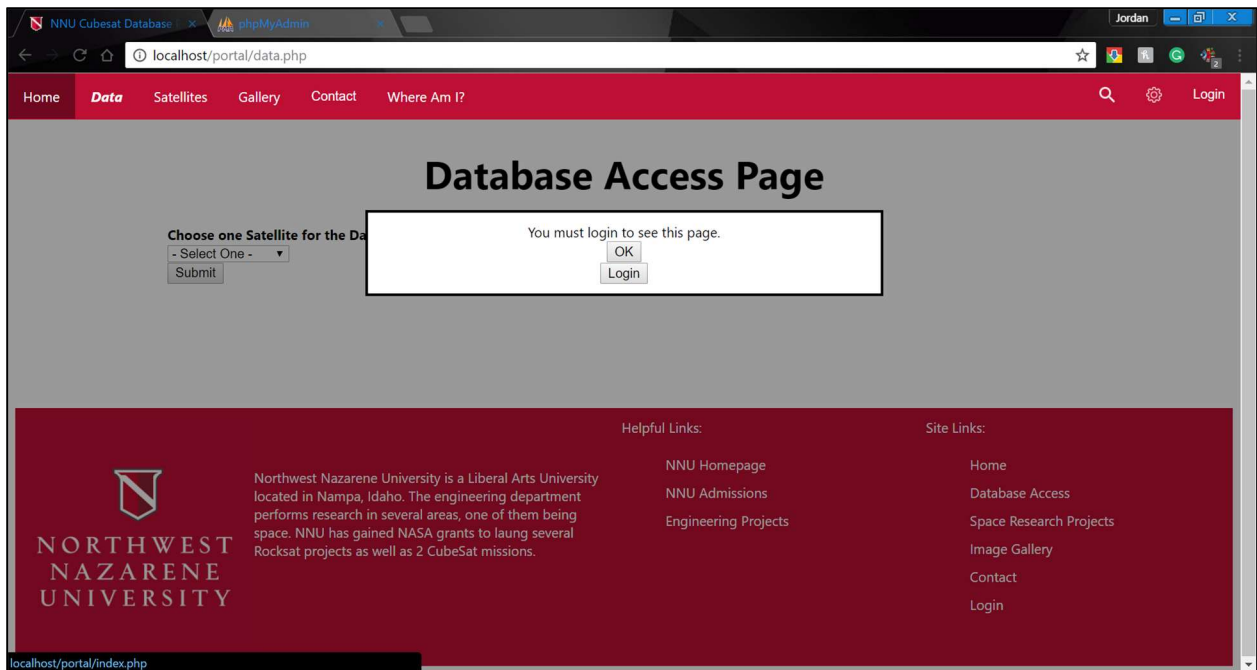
NNU Cubesat Database | ×
phpMyAdmin ×
Jordan
localhost/portal/data.php

Home
Data
Satellites
Gallery
Contact
Where Am I?
Login

Database Access Page

Choose one Satellite for the Da
- Select One -
Submit

You must login to see this page.
OK
Login

NORTHWEST NAZARENE UNIVERSITY

Northwest Nazarene University is a Liberal Arts University located in Nampa, Idaho. The engineering department performs research in several areas, one of them being space. NNU has gained NASA grants to laung several Rocksat projects as well as 2 CubeSat missions.

Helpful Links:
NNU Homepage
NNU Admissions
Engineering Projects

Site Links:
Home
Database Access
Space Research Projects
Image Gallery
Contact
Login

localhost/portal/index.php